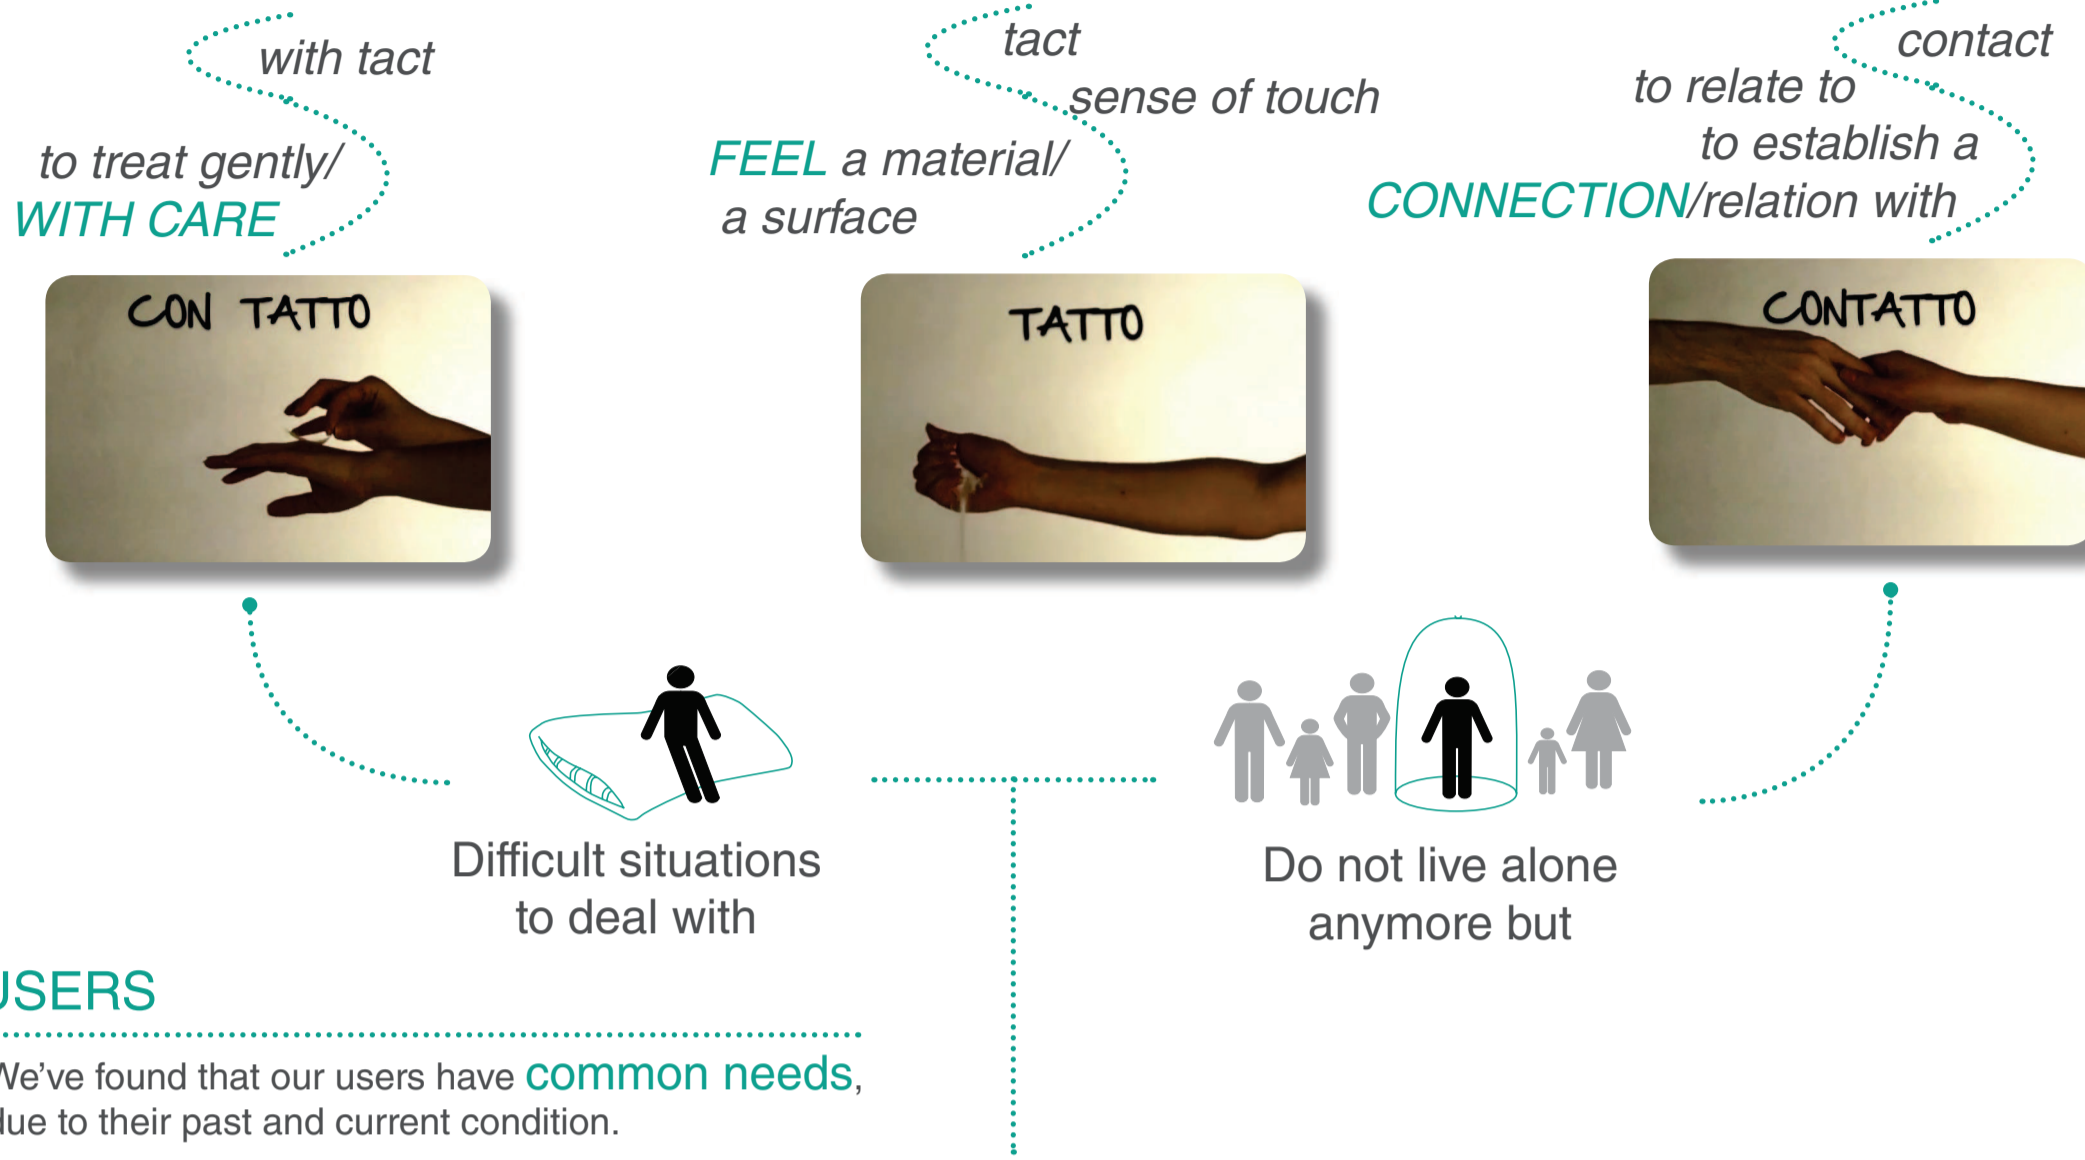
with tact

to treat gently/ WITH CARE

CON TATTO

tact

sense of touch

FEEL a material/ a surface

TATTO

contact

to relate to

to establish a CONNECTION/relation with

CONTATTO

Difficult situations to deal with

Do not live alone anymore but

JSERS

Ve've found that our users have common needs, lue to their past and current condition.